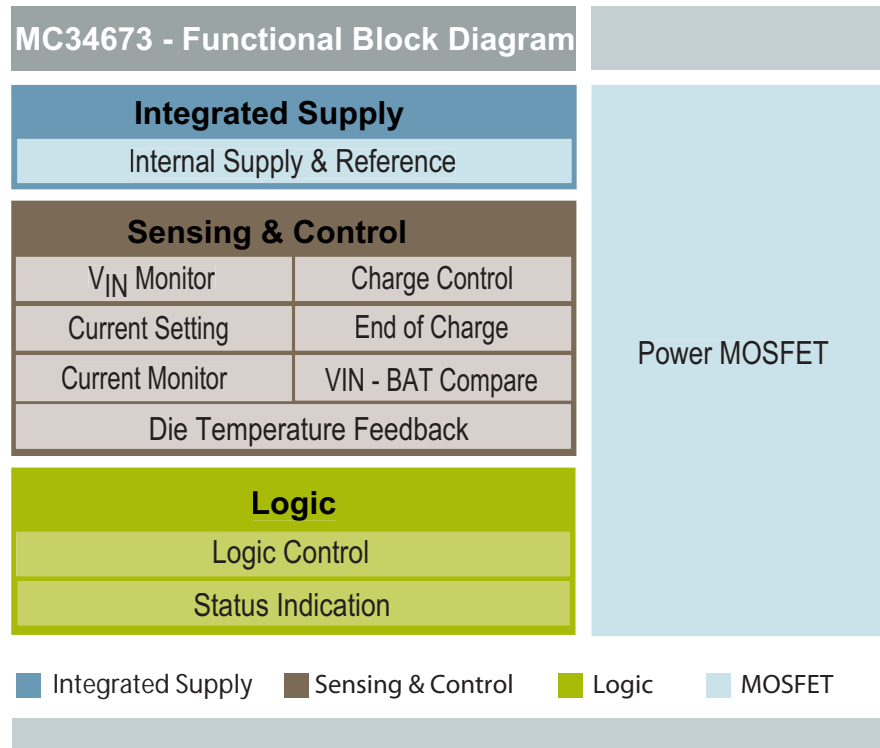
MC34673 - Functional Block Diagram

Integrated Supply

Internal Supply & Reference

Sensing & Control

$V_{IN}$ Monitor

Charge Control

Current Setting

End of Charge

Current Monitor

VIN - BAT Compare

Die Temperature Feedback

Logic

Logic Control

Status Indication

Power MOSFET

Integrated Supply

Sensing & Control

Logic

MOSFET